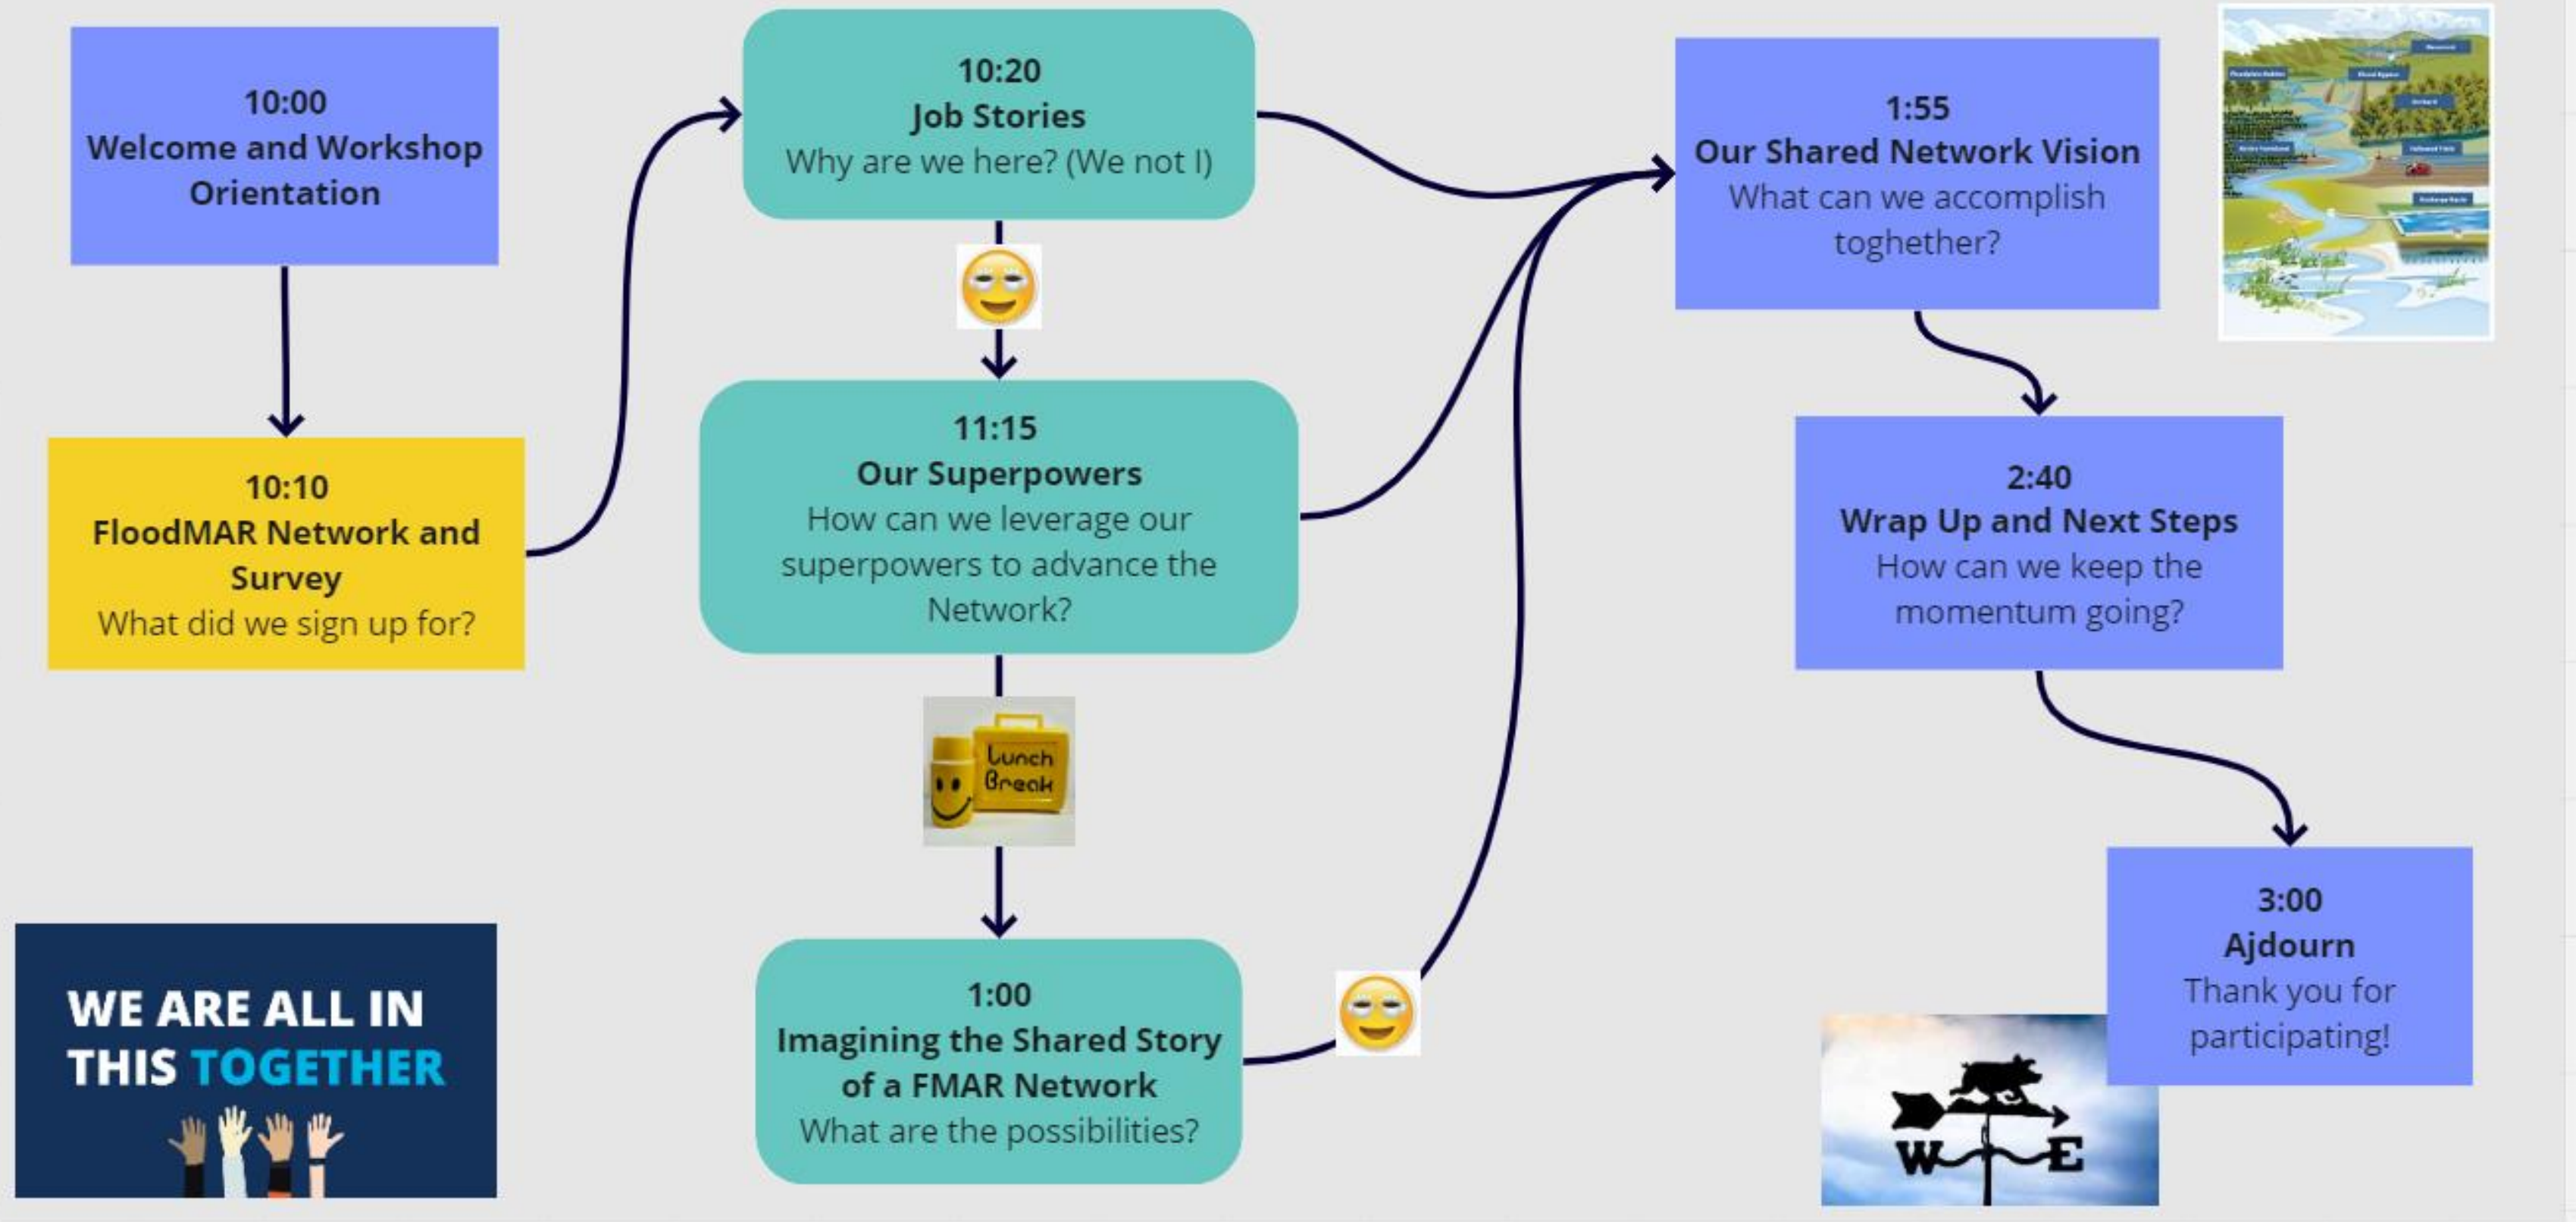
10:00
Welcome and Workshop Orientation

10:10
FloodMAR Network and Survey
What did we sign up for?

10:20
Job Stories
Why are we here? (We not I)

11:15
Our Superpowers
How can we leverage our superpowers to advance the Network?

Lunch Break

1:00
Imagining the Shared Story of a FMAR Network
What are the possibilities?

1:55
Our Shared Network Vision
What can we accomplish toghether?

2:40
Wrap Up and Next Steps
How can we keep the momentum going?

3:00
Ajdourn
Thank you for participating!

WE ARE ALL IN THIS TOGETHER

W E